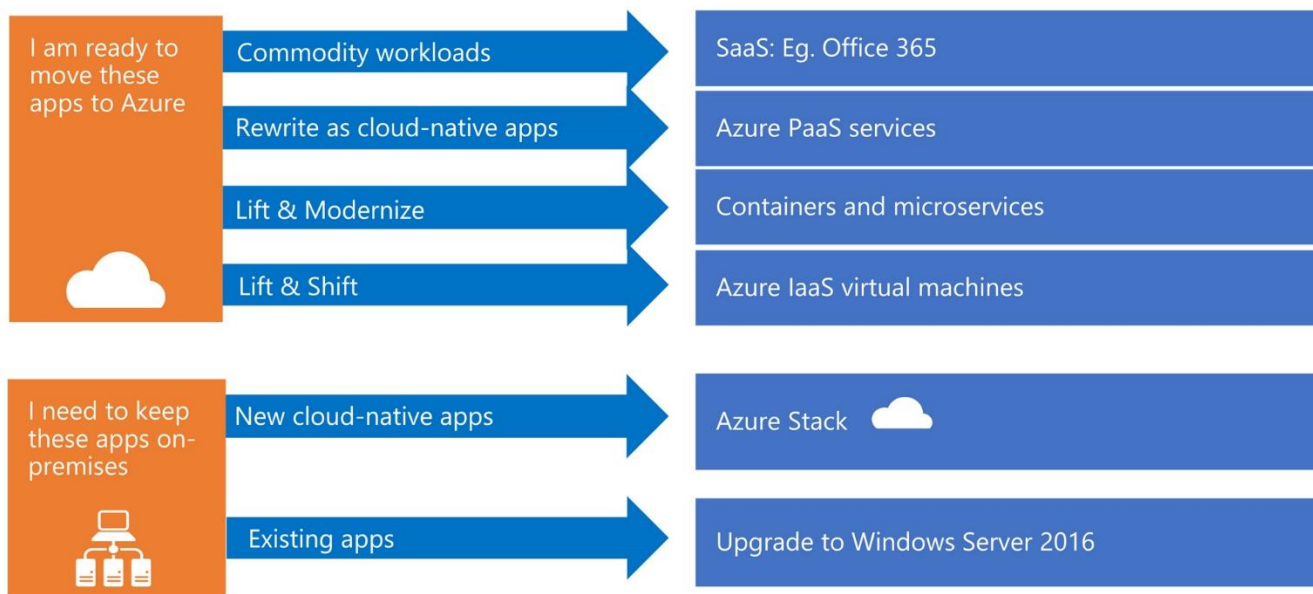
I am ready to move these apps to Azure

Commodity workloads

SaaS: Eg. Office 365

Rewrite as cloud-native apps

Azure PaaS services

Lift & Modernize

Containers and microservices

Lift & Shift

Azure IaaS virtual machines

I need to keep these apps on-premises

New cloud-native apps

Azure Stack

Existing apps

Upgrade to Windows Server 2016